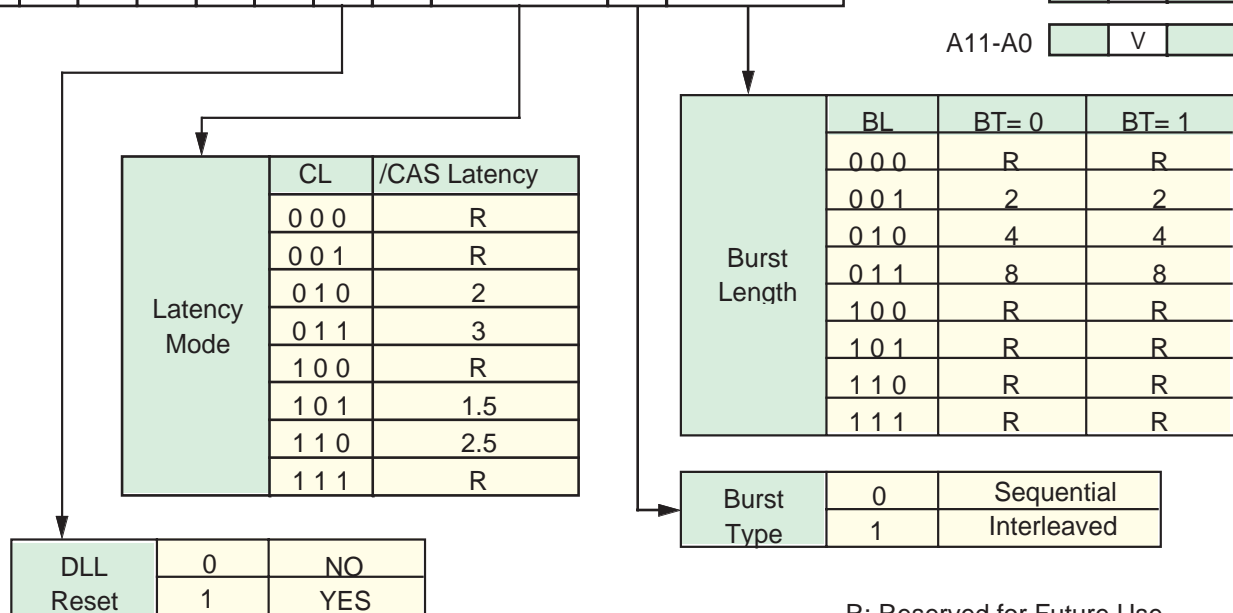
A11-A0 V

| Latency Mode | CL | /CAS Latency |
|---|---|---|
| | 0 0 0 | R |
| | 0 0 1 | R |
| | 0 1 0 | 2 |
| | 0 1 1 | 3 |
| | 1 0 0 | R |
| | 1 0 1 | 1.5 |
| | 1 1 0 | 2.5 |
| | 1 1 1 | R |

| Burst Length | BL | BT= 0 | BT= 1 |
|---|---|---|---|
| | 0 0 0 | R | R |
| | 0 0 1 | 2 | 2 |
| | 0 1 0 | 4 | 4 |
| | 0 1 1 | 8 | 8 |
| | 1 0 0 | R | R |
| | 1 0 1 | R | R |
| | 1 1 0 | R | R |
| | 1 1 1 | R | R |

| Burst Type | 0 | Sequential |
|---|---|---|
| | 1 | Interleaved |

| DLL Reset | 0 | NO |
|---|---|---|
| | 1 | YES |

R: Reserved for Future Use